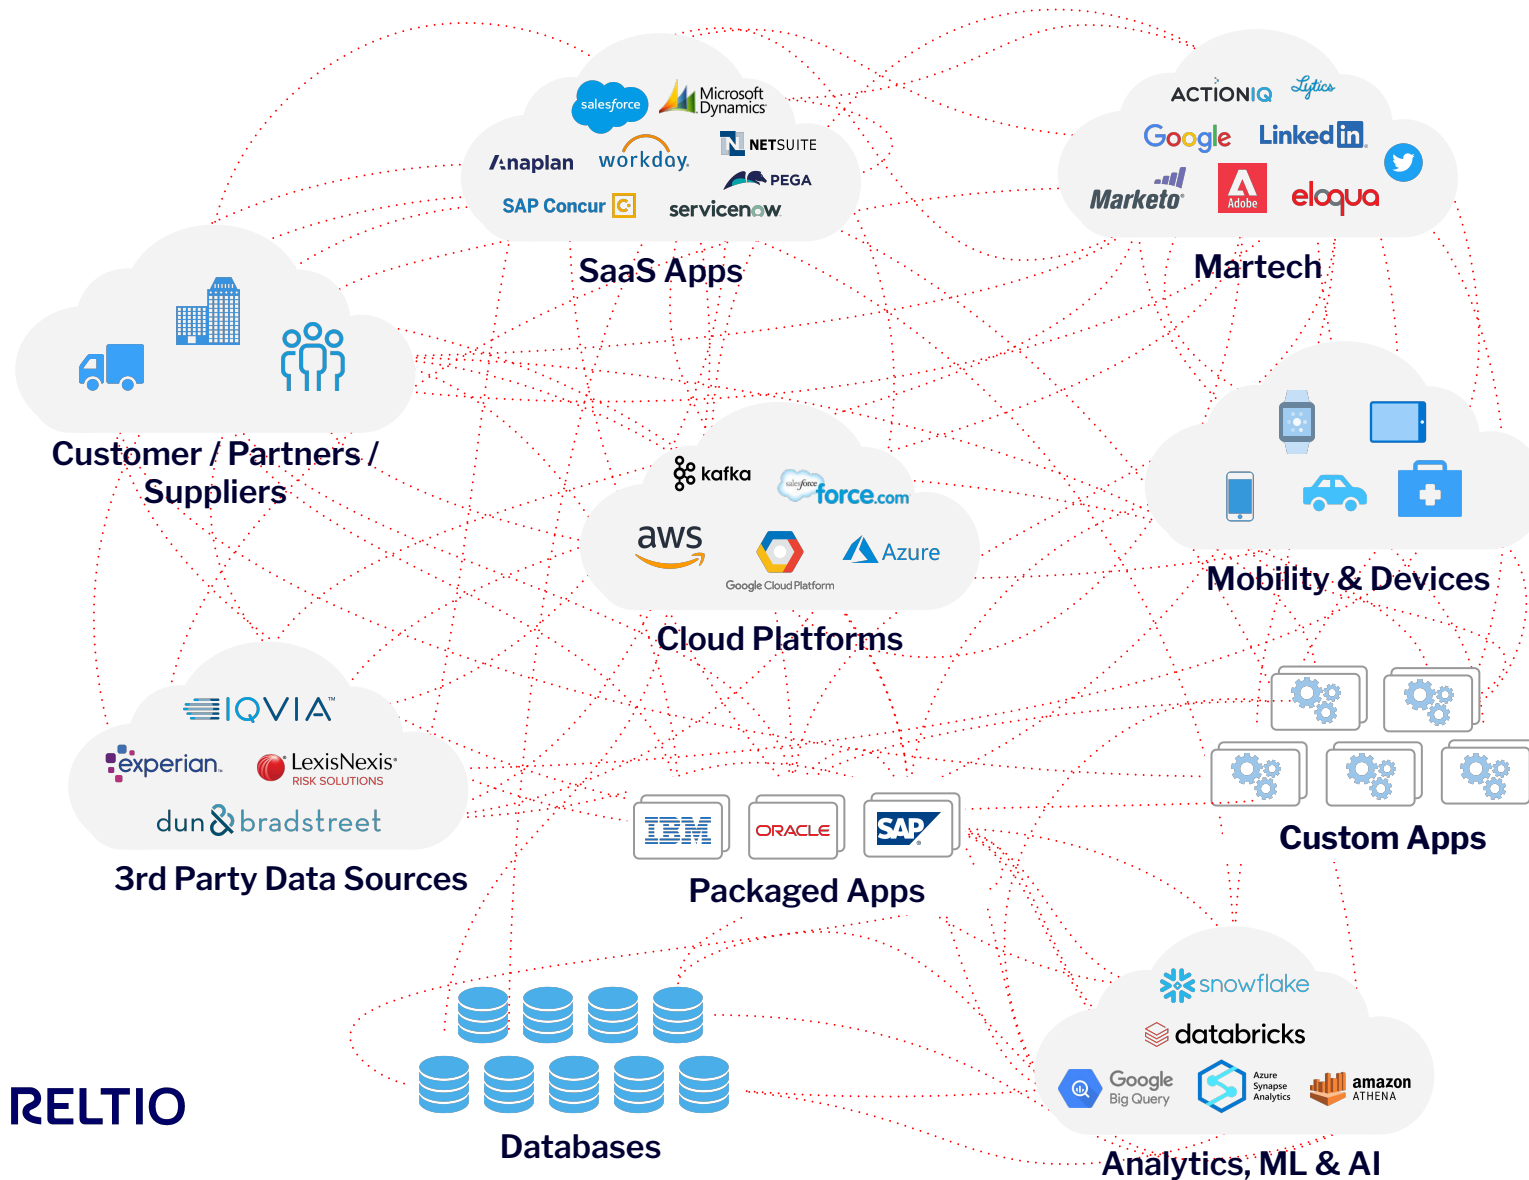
salesforce
Microsoft Dynamics
Anaplan
workday.
NETSUITE
PEGA
SAP Concur
servicenow
SaaS Apps

ACTIONIQ
Lytics
Google
LinkedIn
Marketo
Adobe
eloqua
Martech

Customer / Partners / Suppliers

kafka
salesforce force.com
aws
Azure
Google Cloud Platform
Cloud Platforms

Mobility & Devices

IQVIA
experian.
LexisNexis RISK SOLUTIONS
dun & bradstreet
3rd Party Data Sources

IBM
ORACLE
SAP
Packaged Apps

Custom Apps

snowflake
databricks
Google Big Query
Azure Synapse Analytics
amazon ATHENA
Analytics, ML & AI

Databases

RELTIO